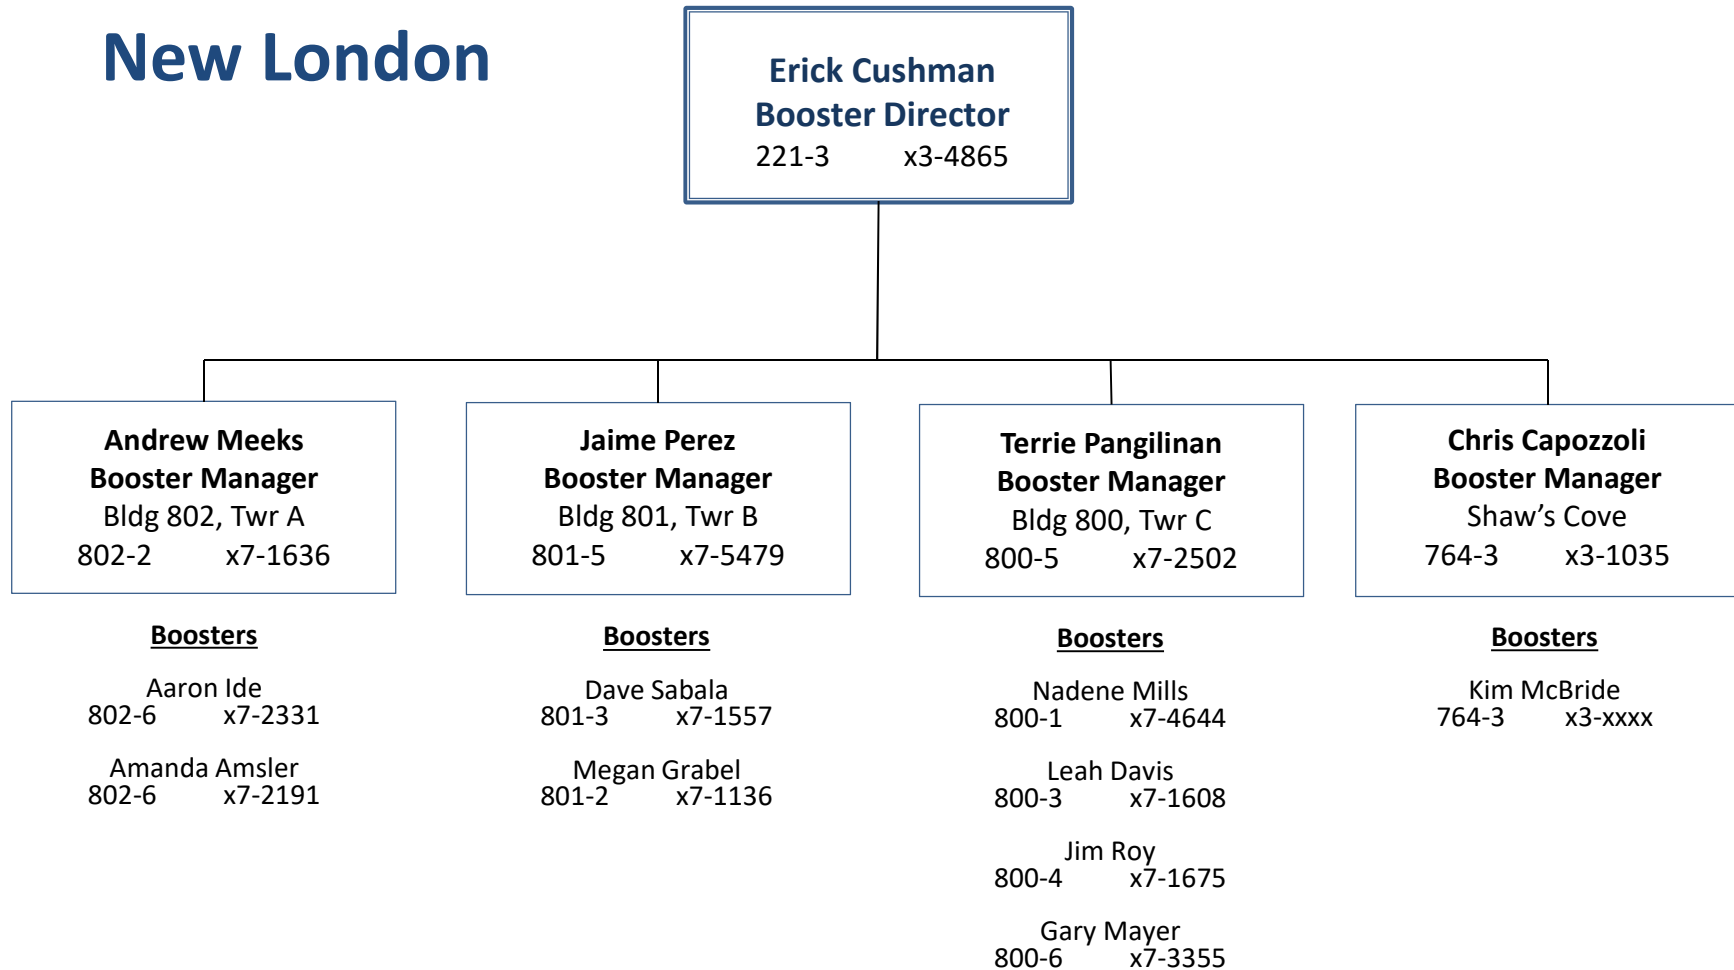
New London

Erick Cushman
Booster Director
221-3 x3-4865

Andrew Meeks
Booster Manager
Bldg 802, Twr A
802-2 x7-1636

Boosters

Aaron Ide
802-6 x7-2331

Amanda Amsler
802-6 x7-2191

Jaime Perez
Booster Manager
Bldg 801, Twr B
801-5 x7-5479

Boosters

Dave Sabala
801-3 x7-1557

Megan Grabel
801-2 x7-1136

Terrie Pangilinan
Booster Manager
Bldg 800, Twr C
800-5 x7-2502

Boosters

Nadene Mills
800-1 x7-4644

Leah Davis
800-3 x7-1608

Jim Roy
800-4 x7-1675

Gary Mayer
800-6 x7-3355

Chris Capozzoli
Booster Manager
Shaw's Cove
764-3 x3-1035

Boosters

Kim McBride
764-3 x3-xxxx